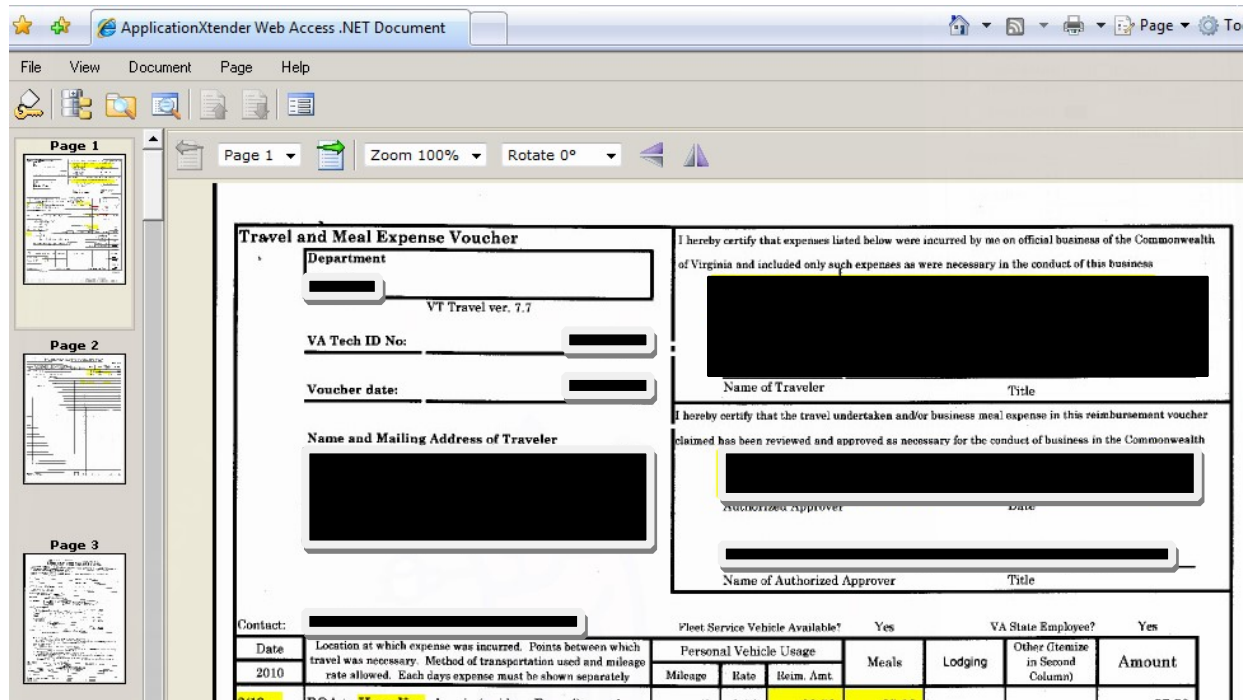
ApplicationXtender Web Access .NET Document

Page ▾ To

File View Document Page Help

Page 1

Page 2

Page 3

Page 1 ▾ Zoom 100% ▾ Rotate 0° ▾

Travel and Meal Expense Voucher

Department

VT Travel ver. 7.7

VA Tech ID No:

Voucher date:

Name and Mailing Address of Traveler

I hereby certify that expenses listed below were incurred by me on official business of the Commonwealth of Virginia and included only such expenses as were necessary in the conduct of this business

Name of Traveler Title

I hereby certify that the travel undertaken and/or business meal expense in this reimbursement voucher claimed has been reviewed and approved as necessary for the conduct of business in the Commonwealth

Authorized Approver Date

Name of Authorized Approver Title

Contact:

Fleet Service Vehicle Available? Yes

VA State Employee? Yes

| Date 2010 | Location at which expense was incurred. Points between which travel was necessary. Method of transportation used and mileage rate allowed. Each days expense must be shown separately | Personal Vehicle Usage: Mileage | Rate | Reim. Amt. | Meals | Lodging | Other (Itemize in Second Column) | Amount |
|---|---|---|---|---|---|---|---|---|
| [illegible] | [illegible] | | | | | | | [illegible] |